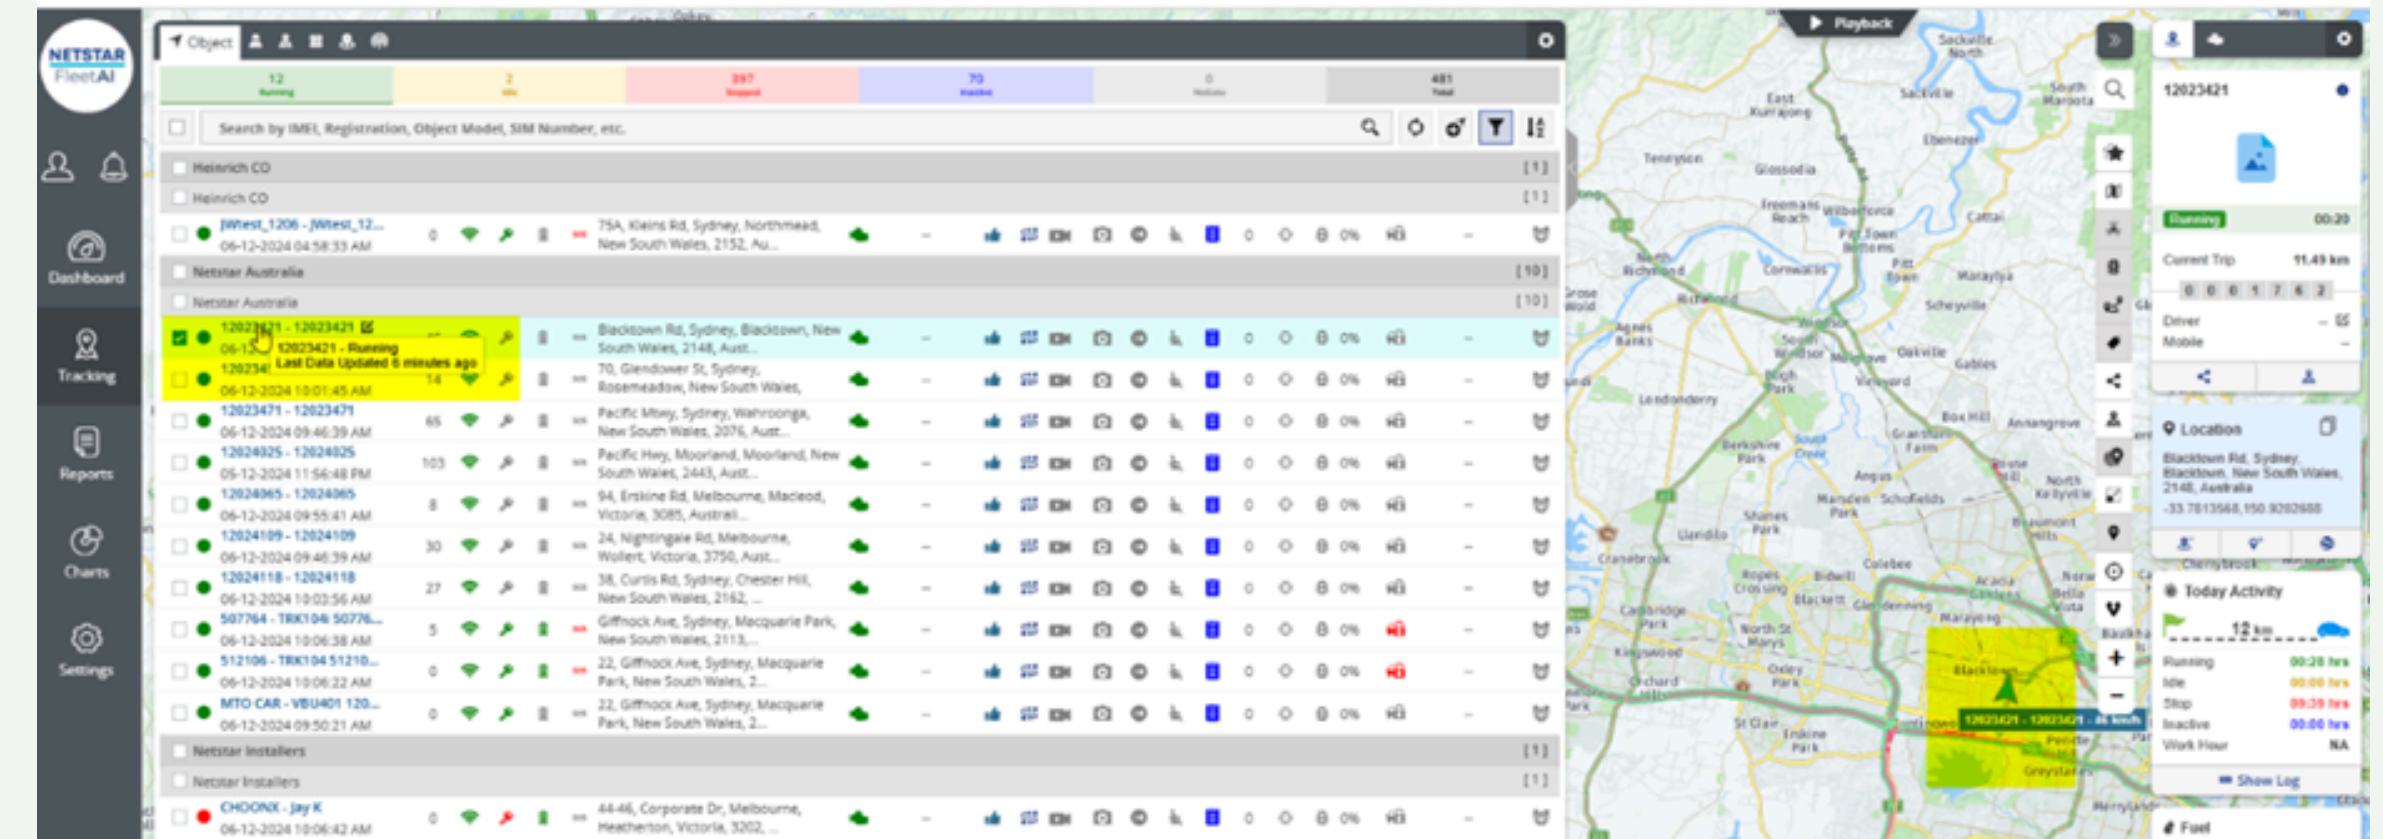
NETSTAR FleetAI

Dashboard

Tracking

Reports

Charts

Settings

Object

12 Running | 2 Idle | 397 Stopped | 70 Inactive | 0 No Data | 481 Total

Search by IMEI, Registration, Object Model, SIM Number, etc.

Heinrich CO [1]
Heinrich CO [1]

JWtest_1206 - JWtest_12... 06-12-2024 04:58:33 AM 0 75A, Kleins Rd, Sydney, Northmead, New South Wales, 2152, Au... – 0 0%

Netstar Australia [10]
Netstar Australia [10]

12023421 - 12023421 06-12... 12023421 - Running Last Data Updated 6 minutes ago Blacktown Rd, Sydney, Blacktown, New South Wales, 2148, Aust... – 0 0%

12023... 06-12-2024 10:01:45 AM 14 70, Glendower St, Sydney, Rosemeadow, New South Wales, – 0 0%

12023471 - 12023471 06-12-2024 09:46:39 AM 65 Pacific Mtwy, Sydney, Wahroonga, New South Wales, 2076, Aust... – 0 0%

12024025 - 12024025 05-12-2024 11:56:48 PM 103 Pacific Hwy, Moorland, Moorland, New South Wales, 2443, Aust... – 0 0%

12024065 - 12024065 06-12-2024 09:55:41 AM 8 94, Erskine Rd, Melbourne, Macleod, Victoria, 3085, Austral... – 0 0%

12024109 - 12024109 06-12-2024 09:46:39 AM 30 24, Nightingale Rd, Melbourne, Wollert, Victoria, 3750, Aust... – 0 0%

12024118 - 12024118 06-12-2024 10:03:56 AM 27 38, Curtis Rd, Sydney, Chester Hill, New South Wales, 2162, ... – 0 0%

507764 - TRK104 50776... 06-12-2024 10:06:38 AM 5 Giffnock Ave, Sydney, Macquarie Park, New South Wales, 2113,... – 0 0%

512106 - TRK104 51210... 06-12-2024 10:06:22 AM 0 22, Giffnock Ave, Sydney, Macquarie Park, New South Wales, 2... – 0 0%

MTO CAR - VBU401 120... 06-12-2024 09:50:21 AM 0 22, Giffnock Ave, Sydney, Macquarie Park, New South Wales, 2... – 0 0%

Netstar Installers [1]
Netstar Installers [1]

CHOONX - Jay K 06-12-2024 10:06:42 AM 0 44-46, Corporate Dr, Melbourne, Heatherton, Victoria, 3202, ... – 0 0%

Playback

12023421 - 12023421 - 46 km/h

12023421
Running 00:20
Current Trip 11.49 km
0 0 0 1 7 6 2
Driver –
Mobile –

Location
Blacktown Rd, Sydney, Blacktown, New South Wales, 2148, Australia
-33.7813568,150.9202688

Today Activity
12 km
Running 00:28 hrs
Idle 00:00 hrs
Stop 09:39 hrs
Inactive 00:00 hrs
Work Hour NA
Show Log
Fuel